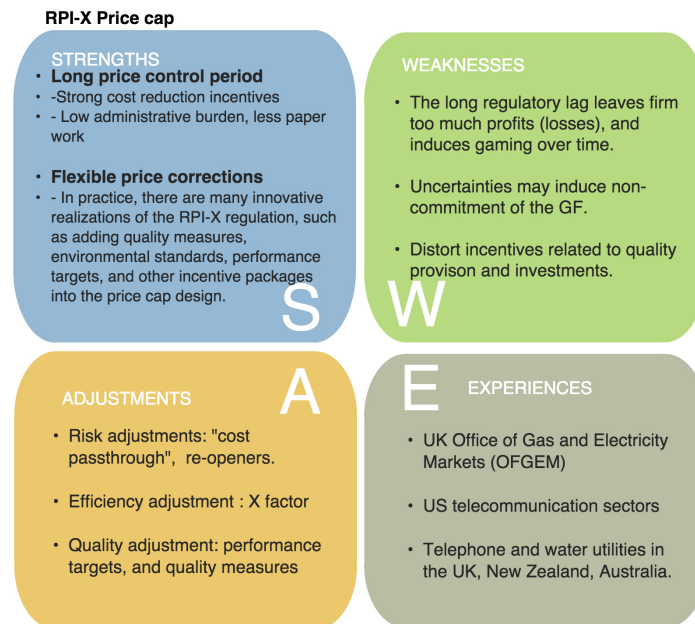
RPI-X Price cap

STRENGTHS

- Long price control period
- -Strong cost reduction incentives
- - Low administrative burden, less paper work

- Flexible price corrections
- - In practice, there are many innovative realizations of the RPI-X regulation, such as adding quality measures, environmental standards, performance targets, and other incentive packages into the price cap design.

S

WEAKNESSES

- The long regulatory lag leaves firm too much profits (losses), and induces gaming over time.

- Uncertainties may induce non-commitment of the GF.

- Distort incentives related to quality provison and investments.

W

ADJUSTMENTS

A

- Risk adjustments: "cost passthrough", re-openers.

- Efficiency adjustment : X factor

- Quality adjustment: performance targets, and quality measures

E

EXPERIENCES

- UK Office of Gas and Electricity Markets (OFGEM)

- US telecommunication sectors

- Telephone and water utilities in the UK, New Zealand, Australia.